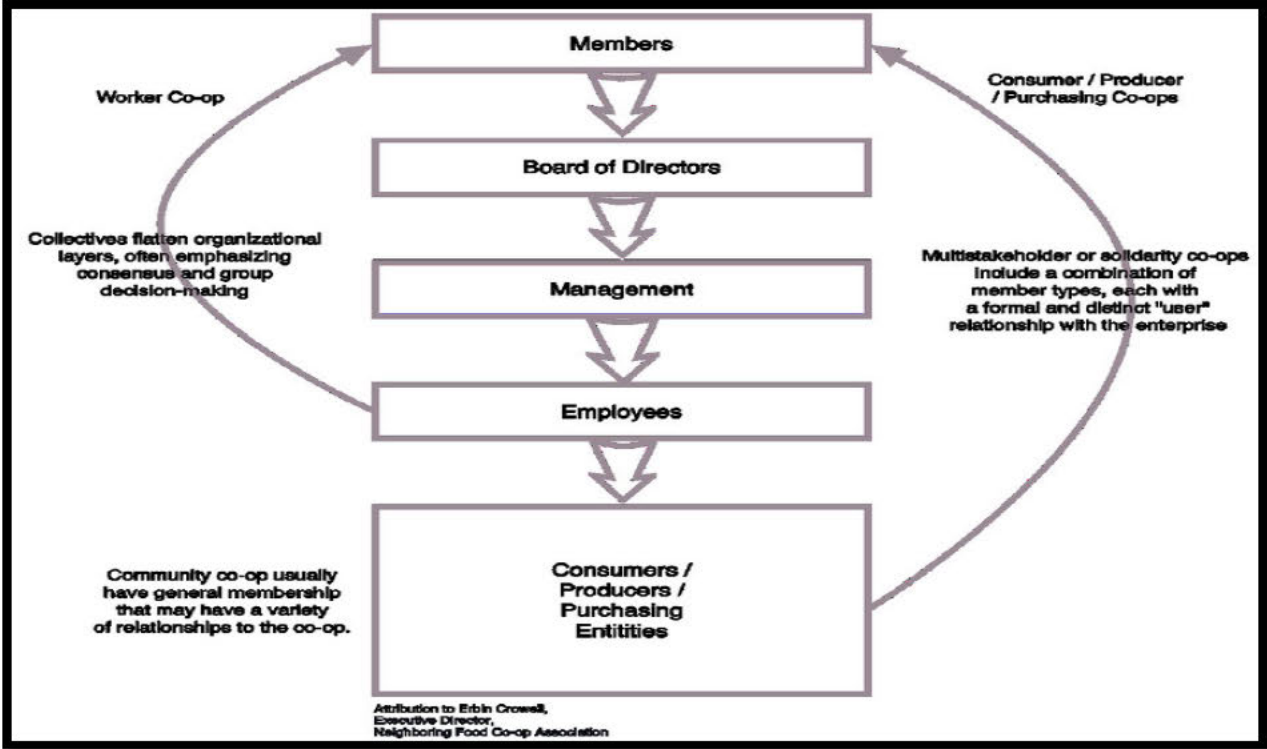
Members

Worker Co-op

Consumer / Producer / Purchasing Co-ops

Board of Directors

Collectives flatten organizational layers, often emphasizing consensus and group decision-making

Management

Multistakeholder or solidarity co-ops include a combination of member types, each with a formal and distinct "user" relationship with the enterprise

Employees

Community co-op usually have general membership that may have a variety of relationships to the co-op.

Consumers / Producers / Purchasing Entitities

Attribution to Erbin Crowell, Executive Director, Neighboring Food Co-op Association